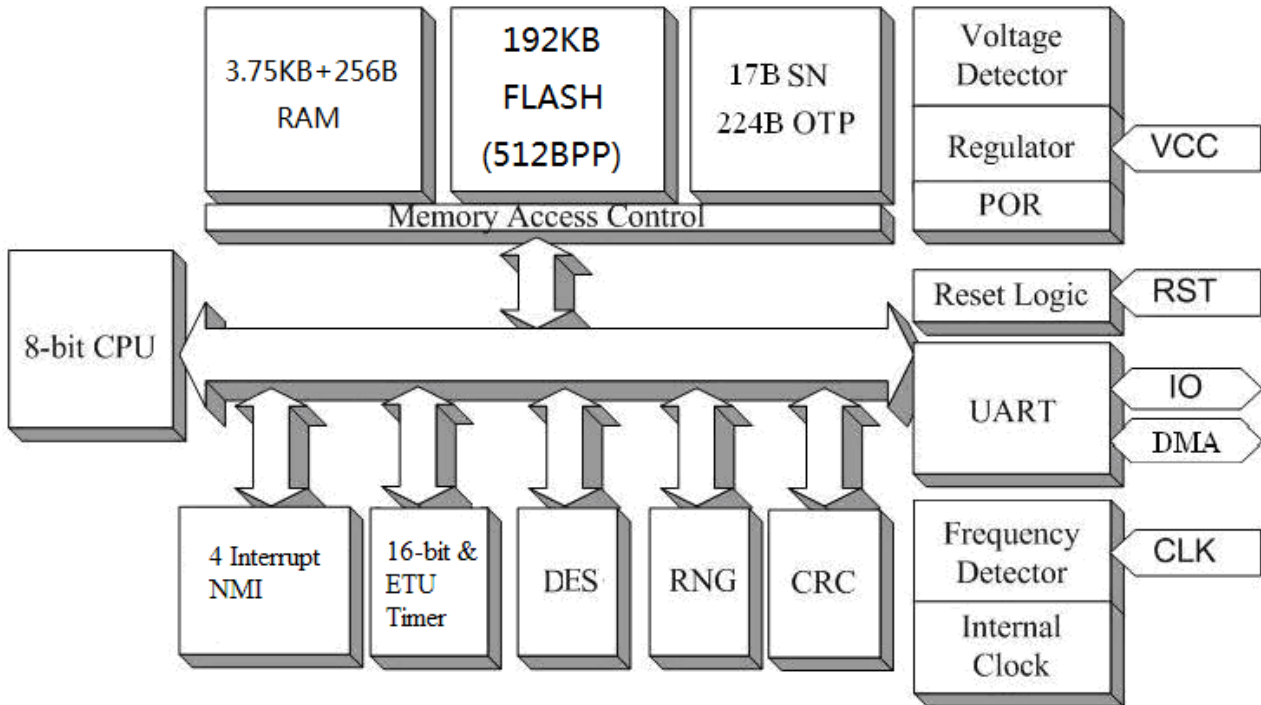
3.75KB+256B RAM

192KB FLASH (512BPP)

17B SN 224B OTP

Voltage Detector

Regulator

VCC

POR

Memory Access Control

8-bit CPU

Reset Logic

RST

UART

IO

DMA

4 Interrupt NMI

16-bit & ETU Timer

DES

RNG

CRC

Frequency Detector

CLK

Internal Clock